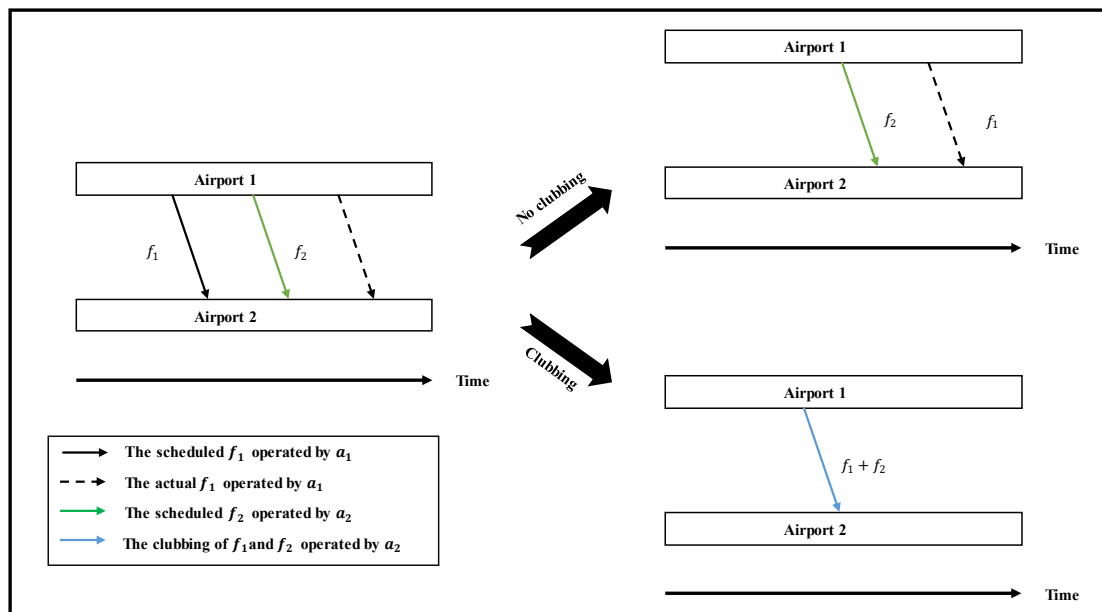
Airport 1

$f_1$

$f_2$

Airport 2

Time

No clubbing

Clubbing

Airport 1

$f_2$

$f_1$

Airport 2

Time

Airport 1

$f_1 + f_2$

Airport 2

Time

The scheduled $f_1$ operated by $a_1$
The actual $f_1$ operated by $a_1$
The scheduled $f_2$ operated by $a_2$
The clubbing of $f_1$ and $f_2$ operated by $a_2$